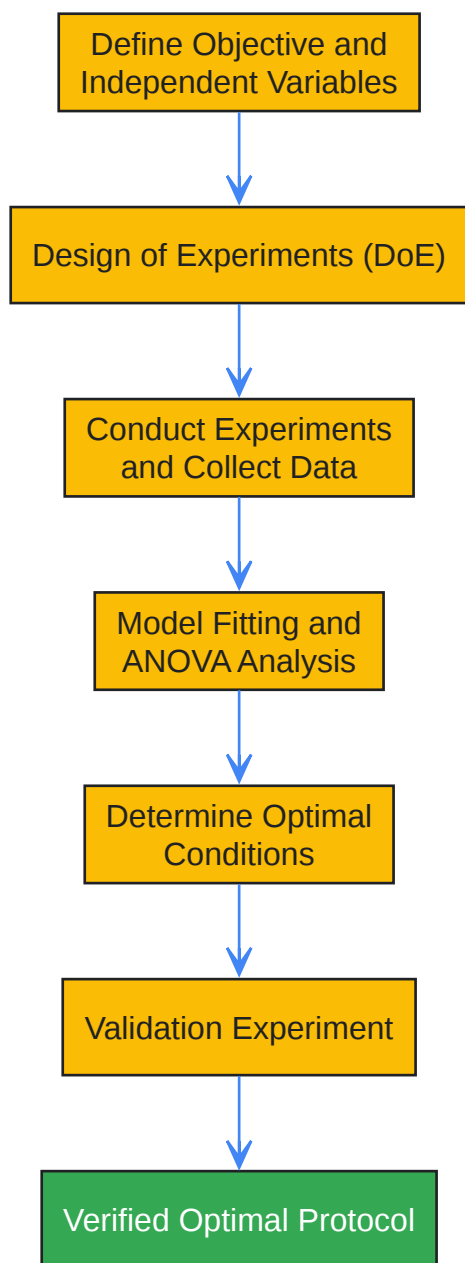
Define Objective and Independent Variables

Design of Experiments (DoE)

Conduct Experiments and Collect Data

Model Fitting and ANOVA Analysis

Determine Optimal Conditions

Validation Experiment

Verified Optimal Protocol